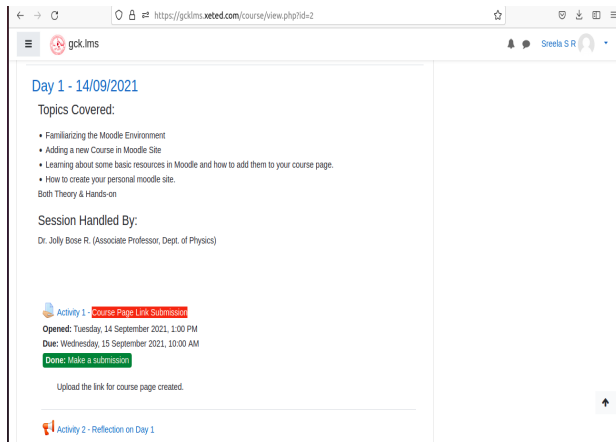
https://gcklms.xeted.com/course/view.php?id=2

gck.lms

Sreela S R

Day 1 - 14/09/2021

Topics Covered:

• Familiarizing the Moodle Environment
• Adding a new Course in Moodle Site
• Learning about some basic resources in Moodle and how to add them to your course page.
• How to create your personal moodle site.
Both Theory & Hands-on

Session Handled By:

Dr. Jolly Bose R. (Associate Professor, Dept. of Physics)

Activity 1 - Course Page Link Submission
Opened: Tuesday, 14 September 2021, 1:00 PM
Due: Wednesday, 15 September 2021, 10:00 AM
Done: Make a submission

Upload the link for course page created.

Activity 2 - Reflection on Day 1